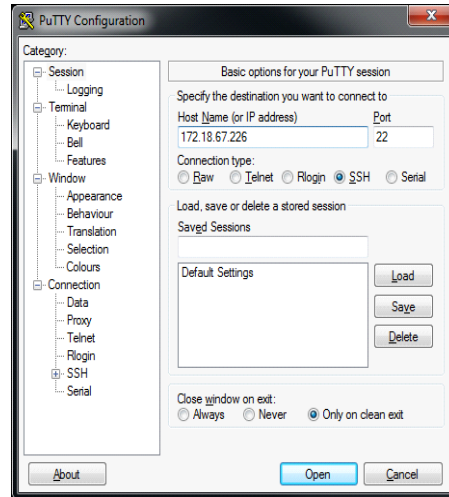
PuTTY Configuration

Category:

Session
Logging
Terminal
Keyboard
Bell
Features
Window
Appearance
Behaviour
Translation
Selection
Colours
Connection
Data
Proxy
Telnet
Rlogin
SSH
Serial

Basic options for your PuTTY session

Specify the destination you want to connect to

Host Name (or IP address)
172.18.67.226

Port
22

Connection type:
Raw Telnet Rlogin SSH Serial

Load, save or delete a stored session

Saved Sessions

Default Settings

Load
Save
Delete

Close window on exit:
Always Never Only on clean exit

About

Open
Cancel